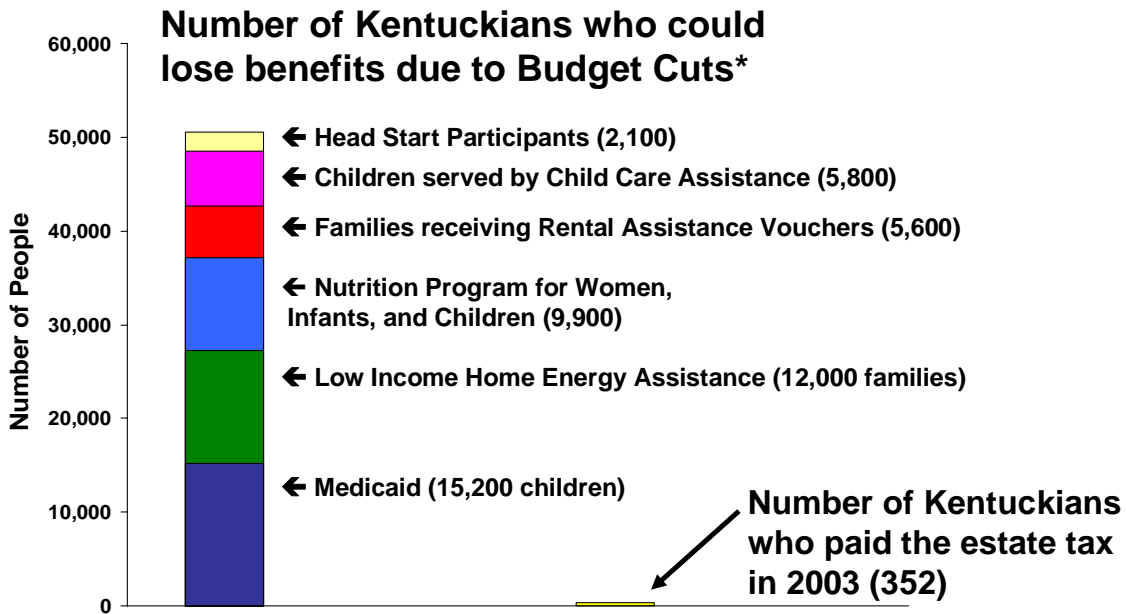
Number of Kentuckians who could lose benefits due to Budget Cuts*

60,000
50,000
40,000
30,000
20,000
10,000
0

Number of People

← Head Start Participants (2,100)
← Children served by Child Care Assistance (5,800)
← Families receiving Rental Assistance Vouchers (5,600)
← Nutrition Program for Women, Infants, and Children (9,900)
← Low Income Home Energy Assistance (12,000 families)
← Medicaid (15,200 children)

Number of Kentuckians who paid the estate tax in 2003 (352)